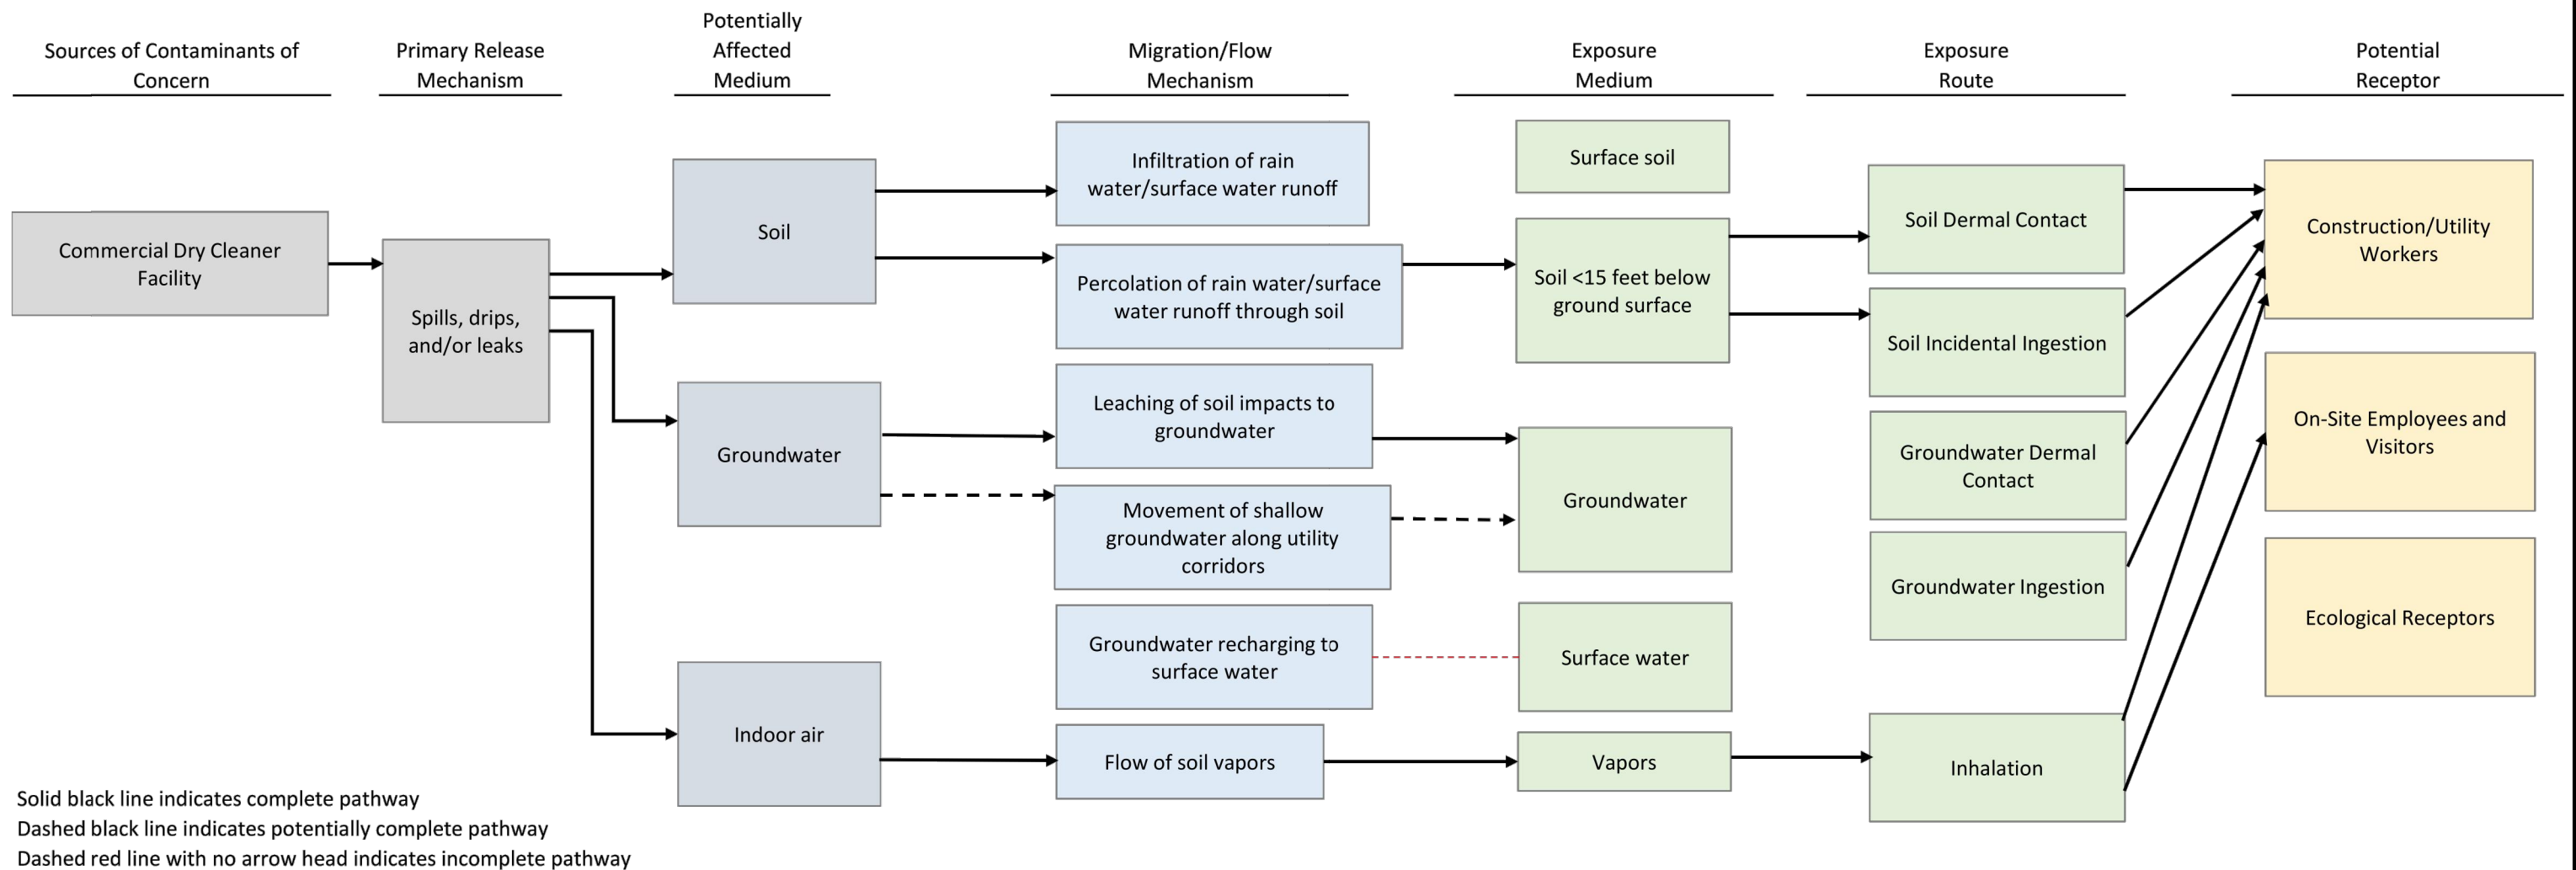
Sources of Contaminants of Concern

Primary Release Mechanism

Potentially Affected Medium

Migration/Flow Mechanism

Exposure Medium

Exposure Route

Potential Receptor

Commercial Dry Cleaner Facility

Spills, drips, and/or leaks

Soil

Groundwater

Indoor air

Infiltration of rain water/surface water runoff

Percolation of rain water/surface water runoff through soil

Leaching of soil impacts to groundwater

Movement of shallow groundwater along utility corridors

Groundwater recharging to surface water

Flow of soil vapors

Surface soil

Soil <15 feet below ground surface

Groundwater

Surface water

Vapors

Soil Dermal Contact

Soil Incidental Ingestion

Groundwater Dermal Contact

Groundwater Ingestion

Inhalation

Construction/Utility Workers

On-Site Employees and Visitors

Ecological Receptors

Solid black line indicates complete pathway
Dashed black line indicates potentially complete pathway
Dashed red line with no arrow head indicates incomplete pathway